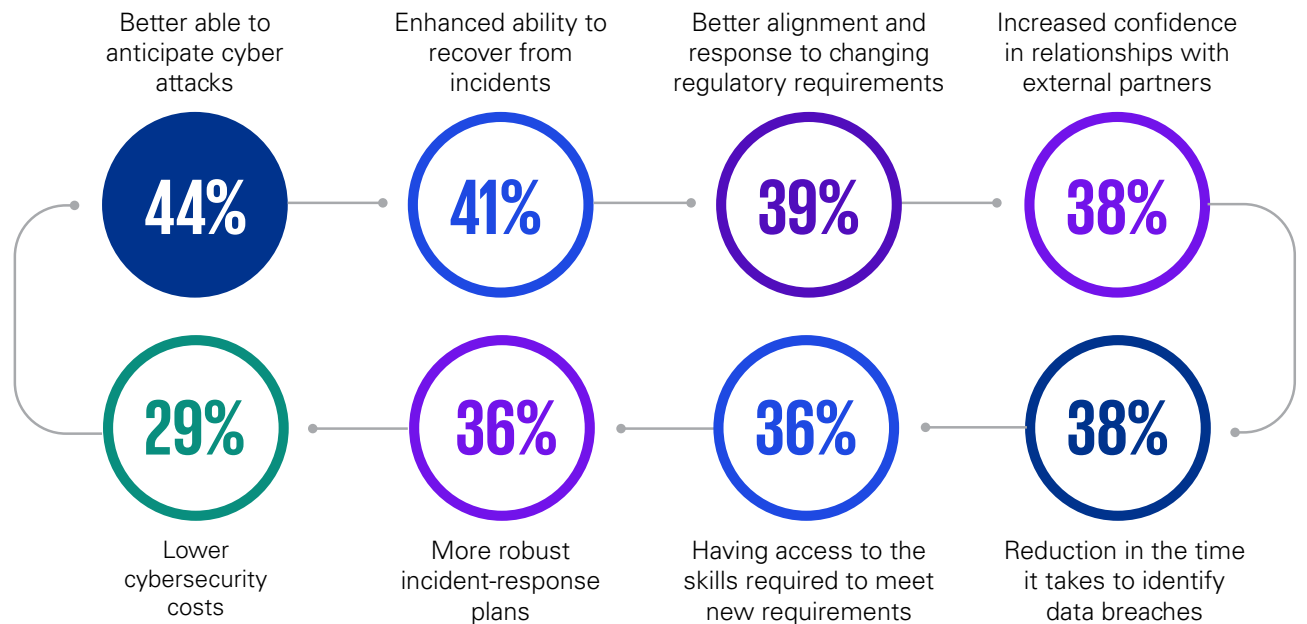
Better able to anticipate cyber attacks

44%

Enhanced ability to recover from incidents

41%

Better alignment and response to changing regulatory requirements

39%

Increased confidence in relationships with external partners

38%

38%

Reduction in the time it takes to identify data breaches

36%

Having access to the skills required to meet new requirements

36%

More robust incident-response plans

29%

Lower cybersecurity costs